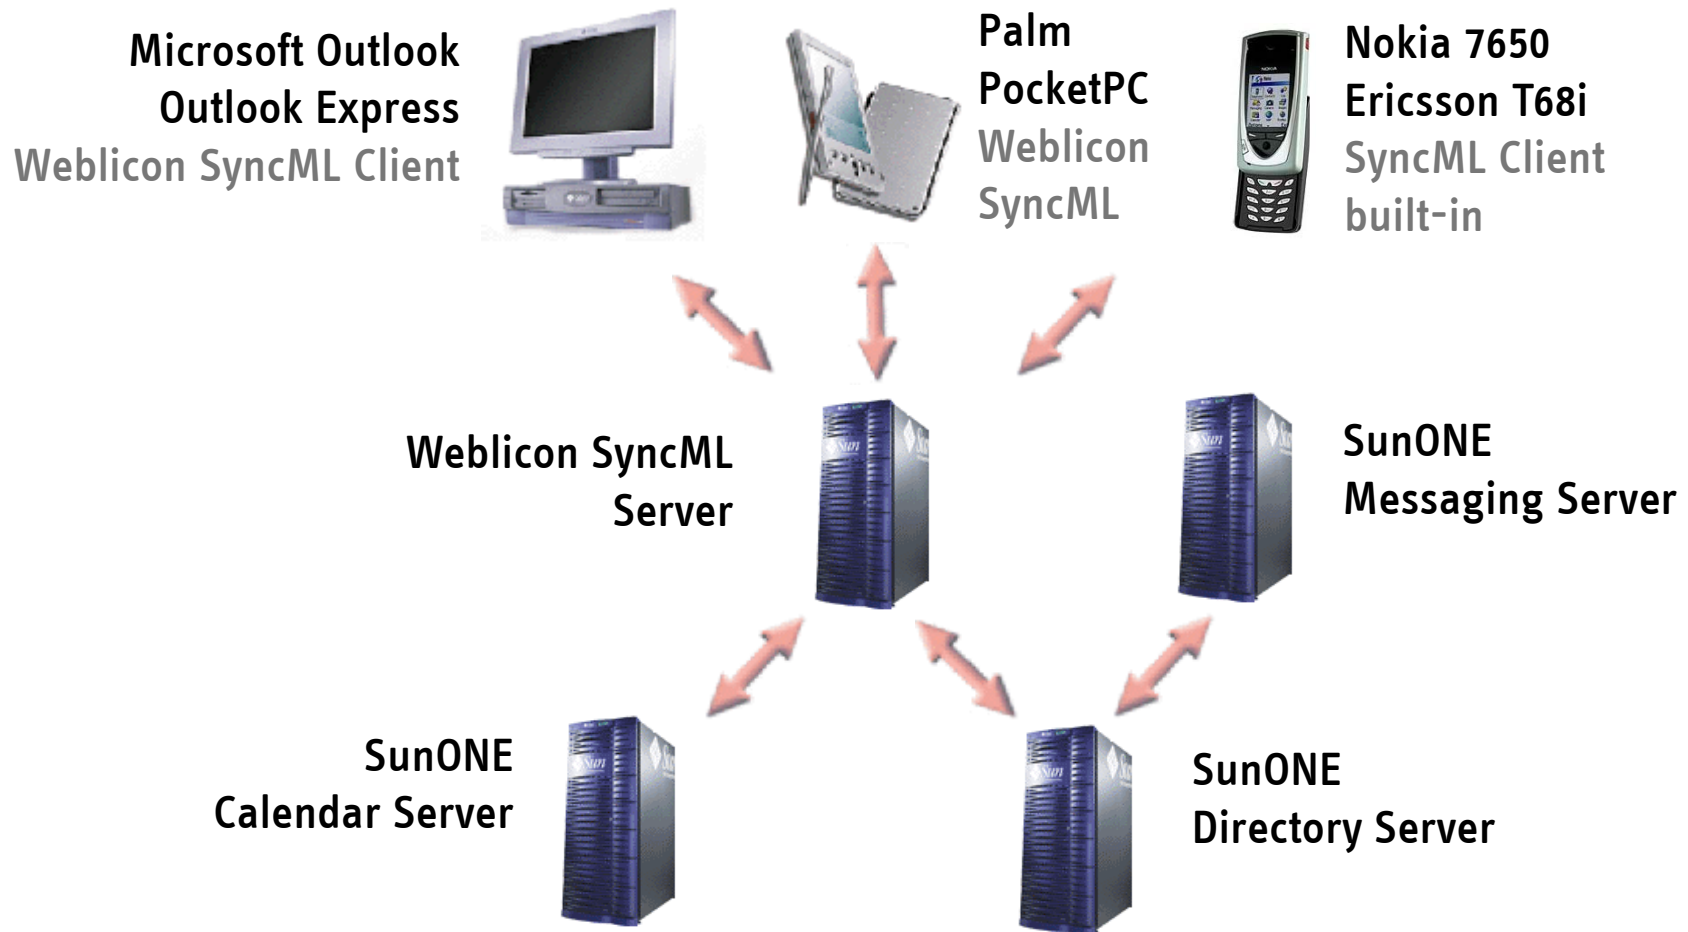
Microsoft Outlook
Outlook Express
Weblicon SyncML Client

Palm
PocketPC
Weblicon
SyncML

Nokia 7650
Ericsson T68i
SyncML Client
built-in

Weblicon SyncML
Server

SunONE
Messaging Server

SunONE
Calendar Server

SunONE
Directory Server